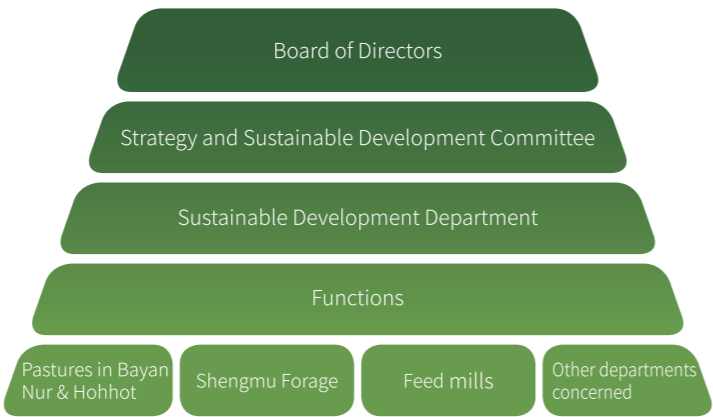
Board of Directors

Strategy and Sustainable Development Committee

Sustainable Development Department

Functions

Pastures in Bayan Nur & Hohhot

Shengmu Forage

Feed mills

Other departments concerned